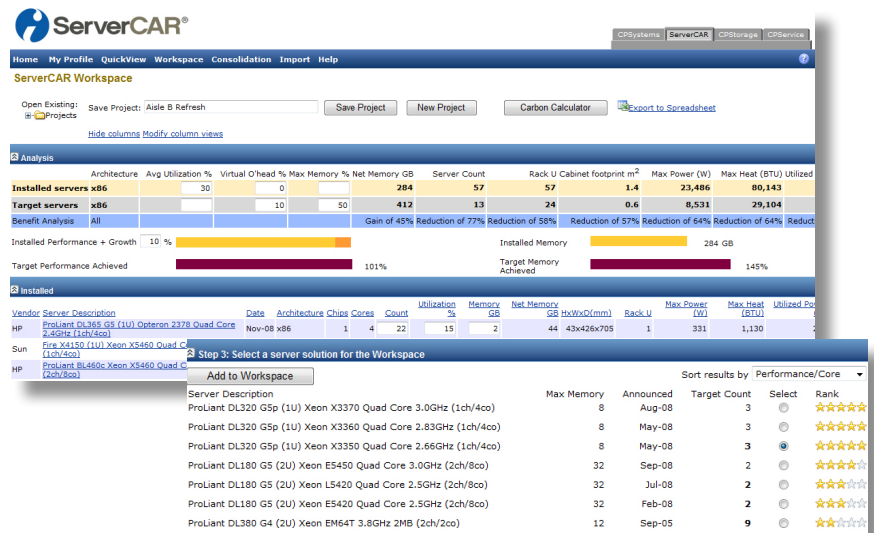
ServerCAR®

CPSystems ServerCAR CPStorage CPService

Home My Profile QuickView Workspace Consolidation Import Help

ServerCAR Workspace

Open Existing: Projects

Save Project: Aisle B Refresh

Save Project New Project Carbon Calculator Export to Spreadsheet

Hide columns Modify column views

Analysis

| | Architecture | Avg Utilization % | Virtual O'head % | Max Memory % | Net Memory GB | Server Count | Rack U | Cabinet footprint $m^2$ | Max Power (W) | Max Heat (BTU) | Utilized |
|---|---|---|---|---|---|---|---|---|---|---|---|
| Installed servers | x86 | 30 | 0 | | 284 | 57 | 57 | 1.4 | 23,486 | 80,143 | |
| Target servers | x86 | | 10 | 50 | 412 | 13 | 24 | 0.6 | 8,531 | 29,104 | |
| Benefit Analysis | All | | | | Gain of 45% | Reduction of 77% | Reduction of 58% | Reduction of 57% | Reduction of 64% | Reduction of 64% | Reduc |

Installed Performance + Growth 10 %

Installed Memory 284 GB

Target Performance Achieved 101%

Target Memory Achieved 145%

Installed

| Vendor | Server Description | Date | Architecture | Chips | Cores | Count | Utilization % | Memory GB | Net Memory GB | HxWxD(mm) | Rack U | Max Power (W) | Max Heat (BTU) | Utilized Po |
|---|---|---|---|---|---|---|---|---|---|---|---|---|---|---|
| HP | ProLiant DL365 G5 (1U) Opteron 2378 Quad Core 2.4GHz (1ch/4co) | Nov-08 | x86 | 1 | 4 | 22 | 15 | 2 | 44 | 43x426x705 | 1 | 331 | 1,130 | |
| Sun | Fire X4150 (1U) Xeon X5460 Quad C (1ch/4co) | | | | | | | | | | | | | |
| HP | ProLiant BL460c Xeon X5460 Quad C (2ch/8co) | | | | | | | | | | | | | |

Step 3: Select a server solution for the Workspace

Add to Workspace

Sort results by Performance/Core

| Server Description | Max Memory | Announced | Target Count | Select | Rank |
|---|---|---|---|---|---|
| ProLiant DL320 G5p (1U) Xeon X3370 Quad Core 3.0GHz (1ch/4co) | 8 | Aug-08 | 3 | | |
| ProLiant DL320 G5p (1U) Xeon X3360 Quad Core 2.83GHz (1ch/4co) | 8 | May-08 | 3 | | |
| ProLiant DL320 G5p (1U) Xeon X3350 Quad Core 2.66GHz (1ch/4co) | 8 | May-08 | 3 | | |
| ProLiant DL180 G5 (2U) Xeon E5450 Quad Core 3.0GHz (2ch/8co) | 32 | Sep-08 | 2 | | |
| ProLiant DL180 G5 (2U) Xeon L5420 Quad Core 2.5GHz (2ch/8co) | 32 | Jul-08 | 2 | | |
| ProLiant DL180 G5 (2U) Xeon E5420 Quad Core 2.5GHz (2ch/8co) | 32 | Feb-08 | 2 | | |
| ProLiant DL380 G4 (2U) Xeon EM64T 3.8GHz 2MB (2ch/2co) | 12 | Sep-05 | 9 | | |